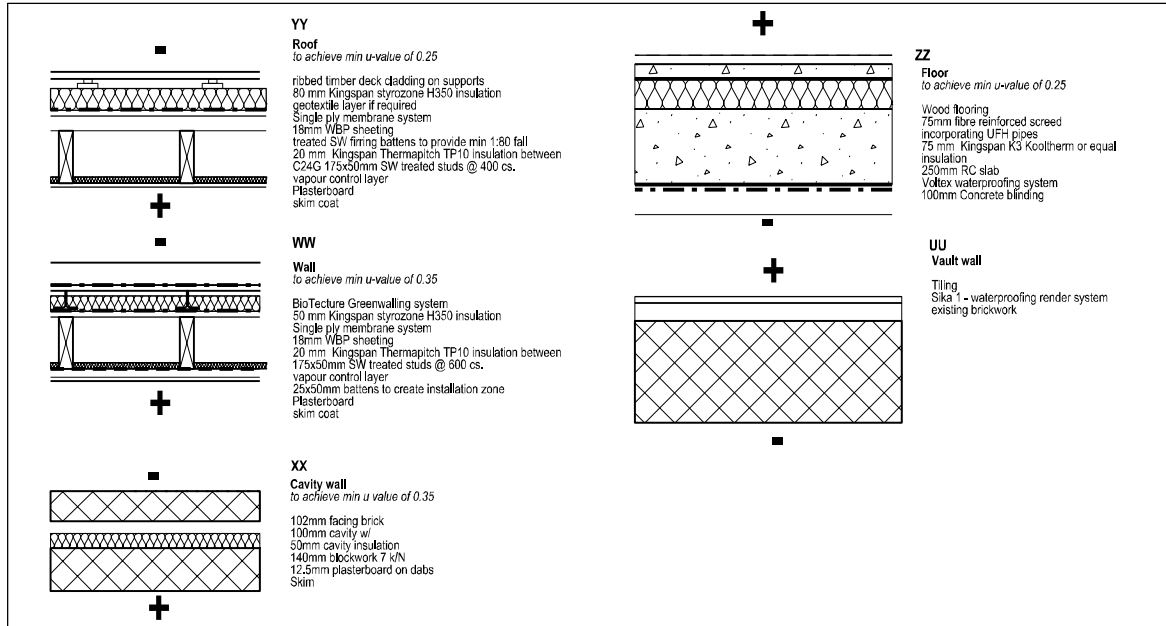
-

+

YY
Roof
to achieve min u-value of 0.25

ribbed timber deck cladding on supports
80 mm Kingspan styrozone H350 insulation
geotextile layer if required
Single ply membrane system
18mm WBP sheeting
treated SW firring battens to provide min 1:80 fall
20 mm Kingspan Thermapitch TP10 insulation between
C24G 175x50mm SW treated studs @ 400 cs.
vapour control layer
Plasterboard
skim coat

-

+

WW
Wall
to achieve min u-value of 0.35

BioTecture Greenwalling system
50 mm Kingspan styrozone H350 insulation
Single ply membrane system
18mm WBP sheeting
20 mm Kingspan Thermapitch TP10 insulation between
175x50mm SW treated studs @ 600 cs.
vapour control layer
25x50mm battens to create installation zone
Plasterboard
skim coat

-

+

XX
Cavity wall
to achieve min u value of 0.35

102mm facing brick
100mm cavity w/
50mm cavity insulation
140mm blockwork 7 k/N
12.5mm plasterboard on dabs
Skim

+

-

ZZ
Floor
to achieve min u-value of 0.25

Wood flooring
75mm fibre reinforced screed
incorporating UFH pipes
75 mm Kingspan K3 Kooltherm or equal
insulation
250mm RC slab
Voltex waterproofing system
100mm Concrete blinding

+

-

UU
Vault wall

Tiling
Sika 1 - waterproofing render system
existing brickwork